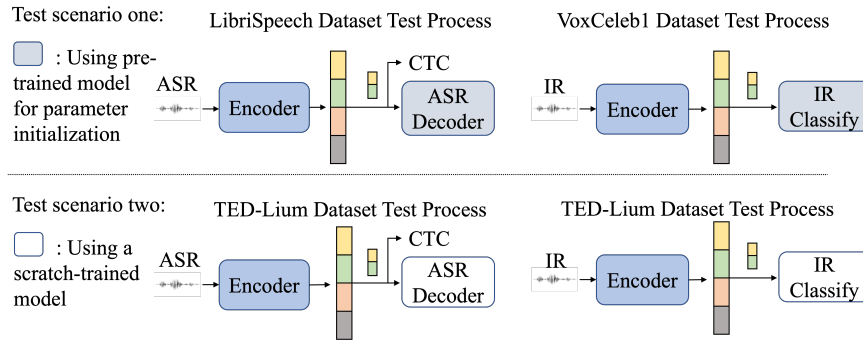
Test scenario one:

: Using pre-trained model for parameter initialization

LibriSpeech Dataset Test Process

ASR

Encoder

CTC

ASR Decoder

VoxCeleb1 Dataset Test Process

IR

Encoder

IR Classify

Test scenario two:

: Using a scratch-trained model

TED-Lium Dataset Test Process

ASR

Encoder

CTC

ASR Decoder

TED-Lium Dataset Test Process

IR

Encoder

IR Classify